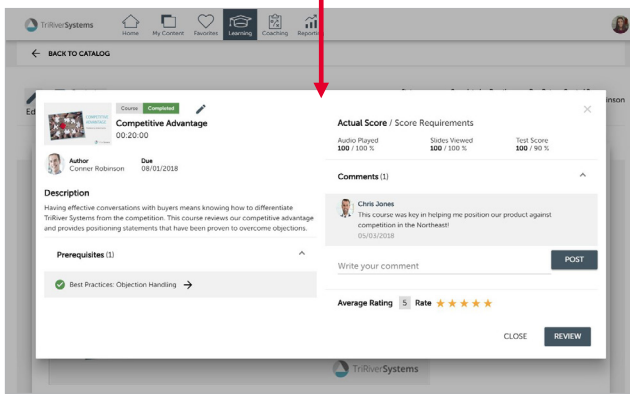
TriRiverSystems

Home My Content Favorites Learning Coaching Reporting

← BACK TO CATALOG

Ed

inson

COMPETITIVE ADVANTAGE

Course Completed

Competitive Advantage

00:20:00

Author
Conner Robinson

Due
08/01/2018

Description

Having effective conversations with buyers means knowing how to differentiate TriRiver Systems from the competition. This course reviews our competitive advantage and provides positioning statements that have been proven to overcome objections.

Prerequisites (1)

Best Practices: Objection Handling →

Actual Score / Score Requirements

Audio Played
100 / 100 %

Slides Viewed
100 / 100 %

Test Score
100 / 90 %

Comments (1)

Chris Jones
This course was key in helping me position our product against competition in the Northeast!
05/03/2018

Write your comment

POST

Average Rating 5 Rate ★★★★★

CLOSE

REVIEW

×

TriRiverSystems